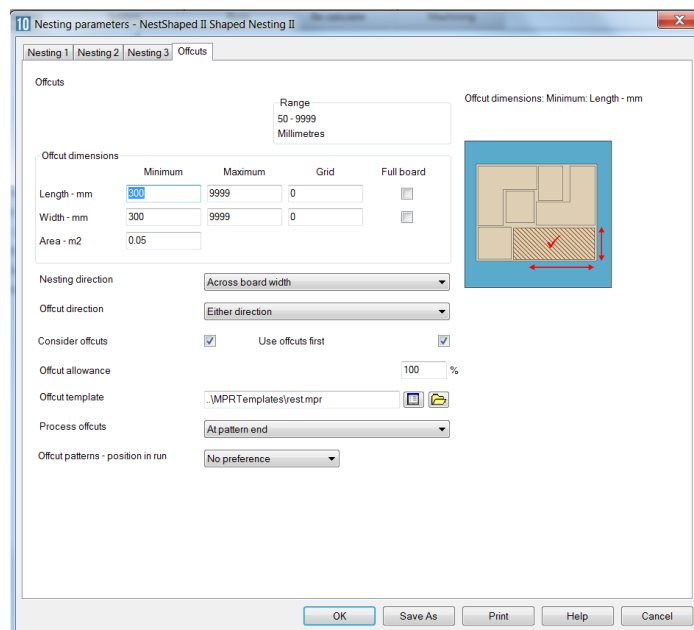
10 Nesting parameters - NestShaped II Shaped Nesting II

Nesting 1 | Nesting 2 | Nesting 3 | Offcuts

Offcuts

Range
50 - 9999
Millimetres

Offcut dimensions: Minimum: Length - mm

Offcut dimensions

| | Minimum | Maximum | Grid | Full board |
|---|---|---|---|---|
| Length - mm | 300 | 9999 | 0 | |
| Width - mm | 300 | 9999 | 0 | |
| Area - m2 | 0.05 | | | |

Nesting direction: Across board width

Offcut direction: Either direction

Consider offcuts ✓ Use offcuts first ✓

Offcut allowance 100 %

Offcut template ..\MPRTemplates\rest.mpr

Process offcuts At pattern end

Offcut patterns - position in run No preference

OK Save As Print Help Cancel